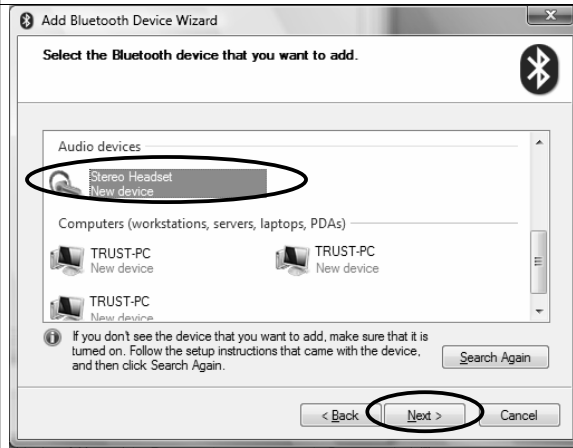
Add Bluetooth Device Wizard

Select the Bluetooth device that you want to add.

Audio devices

Stereo Headset
New device

Computers (workstations, servers, laptops, PDAs)

TRUST-PC
New device

TRUST-PC
New device

TRUST-PC
New device

If you don't see the device that you want to add, make sure that it is turned on. Follow the setup instructions that came with the device, and then click Search Again.

Search Again

< Back

Next >

Cancel